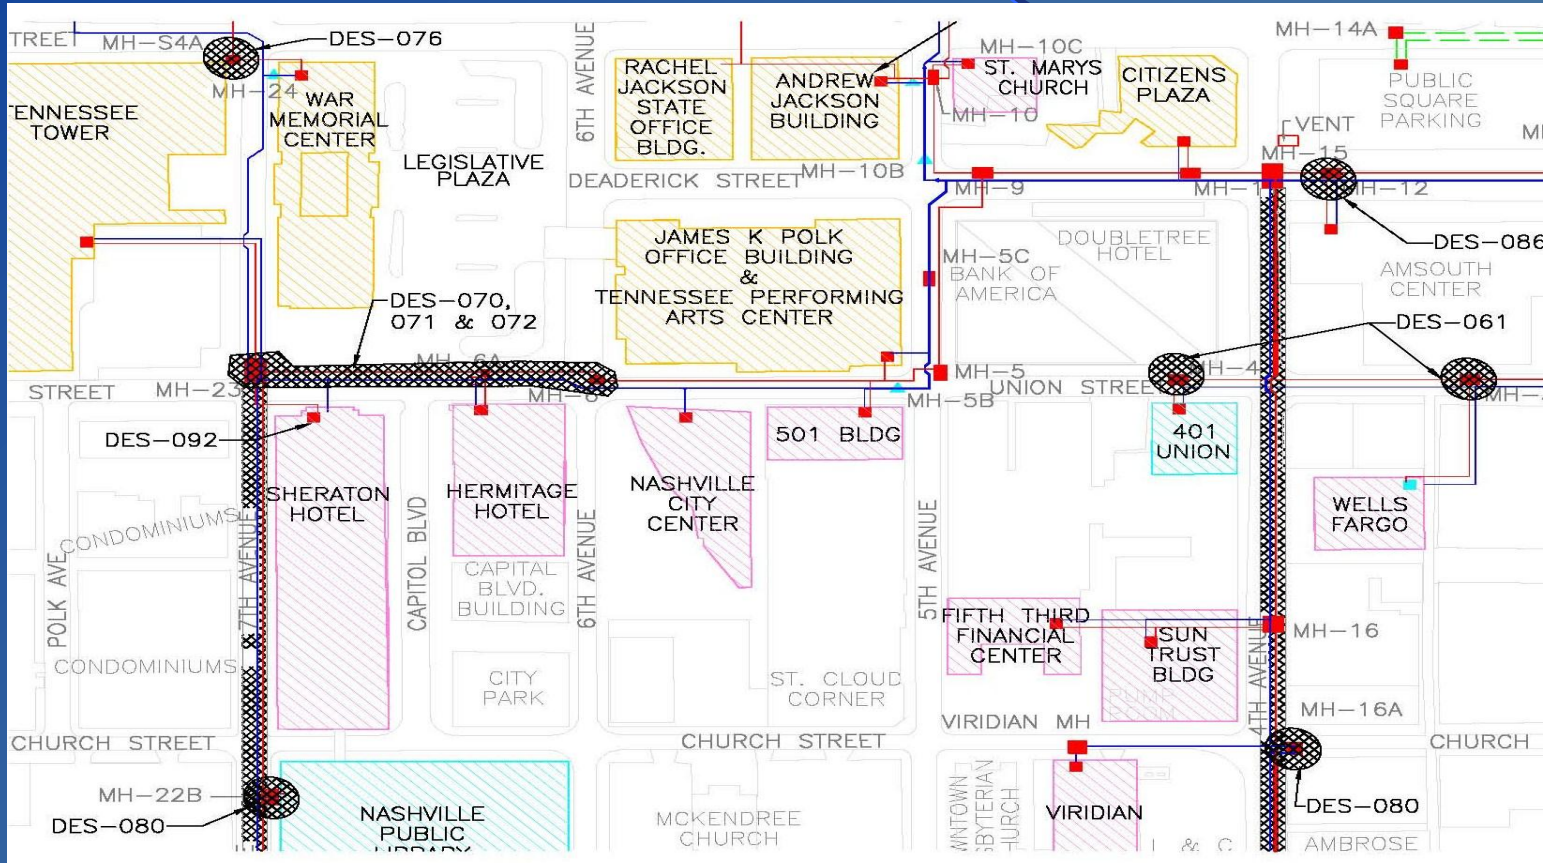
TREET MH–S4A
DES–076
MH–24
ENNESSEE TOWER
WAR MEMORIAL CENTER
6TH AVENUE
RACHEL JACKSON STATE OFFICE BLDG.
ANDREW JACKSON BUILDING
MH–10C
ST. MARYS CHURCH
MH–10
CITIZENS PLAZA
MH–14A
PUBLIC SQUARE PARKING
VENT
MH–15
MH–12
MI
LEGISLATIVE PLAZA
DEADERICK STREET
MH–10B
MH–9
MH–1
DES–086
JAMES K POLK OFFICE BUILDING & TENNESSEE PERFORMING ARTS CENTER
MH–5C
BANK OF AMERICA
DOUBLETREE HOTEL
AMSOUTH CENTER
DES–070, 071 & 072
DES–061
MH–6A
STREET MH–23
MH–8
MH–5
MH–5B
UNION STREE
MH–4
MH–
DES–092
501 BLDG
401 UNION
SHERATON HOTEL
HERMITAGE HOTEL
NASHVILLE CITY CENTER
WELLS FARGO
CONDOMINIUMS
POLK AVE
7TH AVENUE
CAPITOL BLVD
6TH AVENUE
5TH AVENUE
CAPITAL BLVD. BUILDING
FIFTH THIRD FINANCIAL CENTER
SUN TRUST BLDG
MH–16
CONDOMINIUMS
CITY PARK
ST. CLOUD CORNER
PUMP ROOM
VIRIDIAN MH
4TH AVENUE
MH–16A
CHURCH STREET
CHURCH STREET
CHURCH
MH–22B
DES–080
NASHVILLE PUBLIC LIBRARY
MCKENDREE CHURCH
DOWNTOWN PRESBYTERIAN CHURCH
VIRIDIAN
L & C
DES–080
AMBROSE